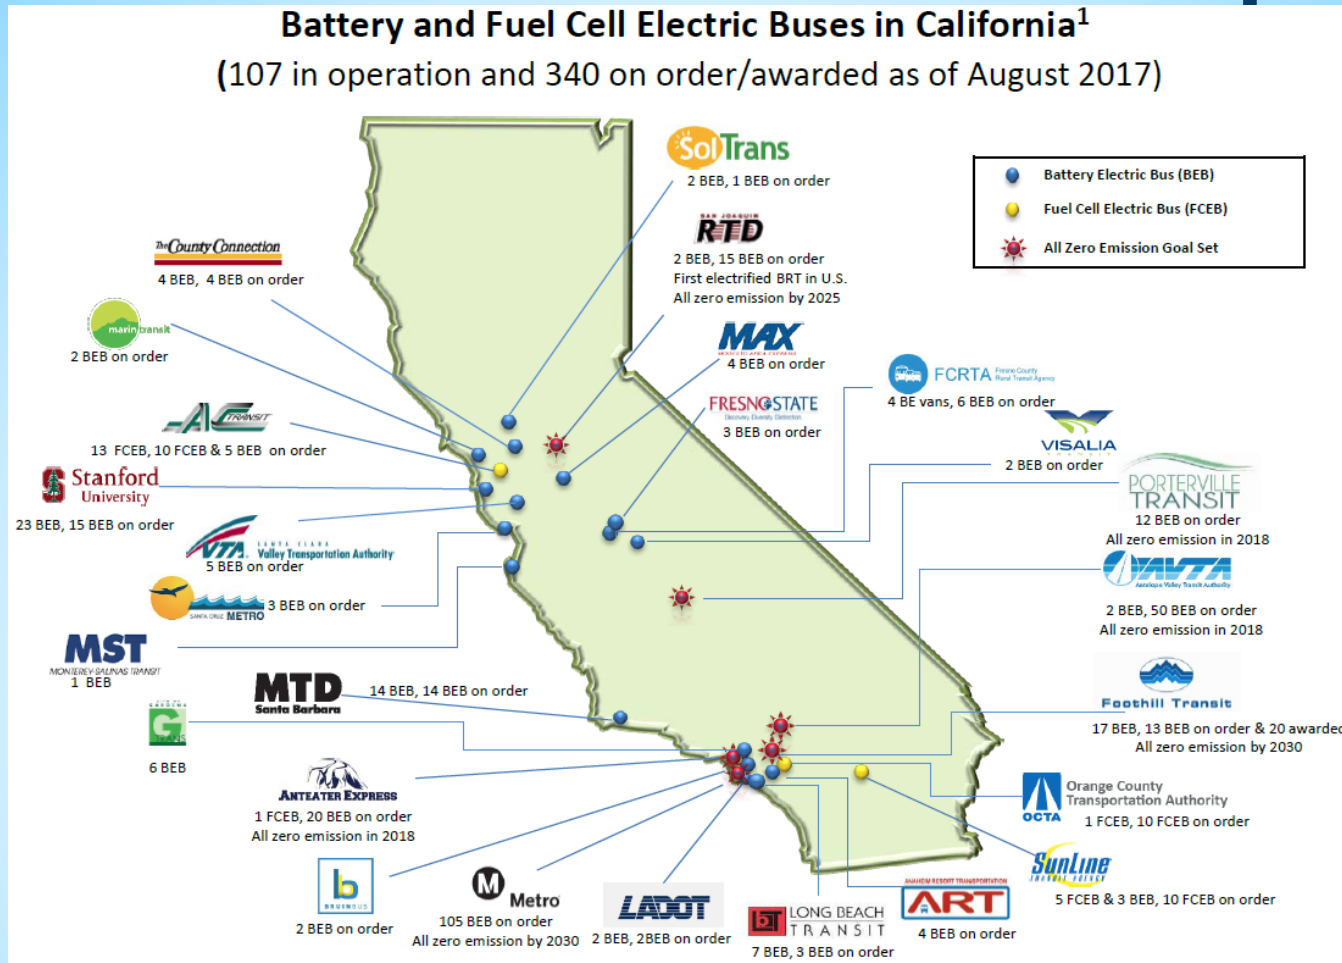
Battery and Fuel Cell Electric Buses in California$^1$
(107 in operation and 340 on order/awarded as of August 2017)

| | |
|---|---|
| | Battery Electric Bus (BEB) |
| | Fuel Cell Electric Bus (FCEB) |
| | All Zero Emission Goal Set |

SolTrans
2 BEB, 1 BEB on order

SAN JOAQUIN RTD
2 BEB, 15 BEB on order
First electrified BRT in U.S.
All zero emission by 2025

MAX
4 BEB on order

FRESNO STATE
3 BEB on order

FCRTA Fresno County Rural Transit Agency
4 BE vans, 6 BEB on order

VISALIA
2 BEB on order

PORTERVILLE TRANSIT
12 BEB on order
All zero emission in 2018

AVTA Antelope Valley Transit Authority
2 BEB, 50 BEB on order
All zero emission in 2018

Foothill Transit
17 BEB, 13 BEB on order & 20 awarded
All zero emission by 2030

OCTA Orange County Transportation Authority
1 FCEB, 10 FCEB on order

SunLine
5 FCEB & 3 BEB, 10 FCEB on order

ANAHEIM RESORT TRANSPORTATION ART
4 BEB on order

LONG BEACH TRANSIT
7 BEB, 3 BEB on order

LADOT
2 BEB, 2BEB on order

Metro
105 BEB on order
All zero emission by 2030

BRUINBUS
2 BEB on order

ANTEATER EXPRESS
1 FCEB, 20 BEB on order
All zero emission in 2018

GARDENA G TRANS
6 BEB

MTD Santa Barbara
14 BEB, 14 BEB on order

MST MONTEREY-SALINAS TRANSIT
1 BEB

SANTA CRUZ METRO
3 BEB on order

SANTA CLARA VTA Valley Transportation Authority
5 BEB on order

Stanford University
23 BEB, 15 BEB on order

AC TRANSIT
13 FCEB, 10 FCEB & 5 BEB on order

marin transit
2 BEB on order

The County Connection
4 BEB, 4 BEB on order